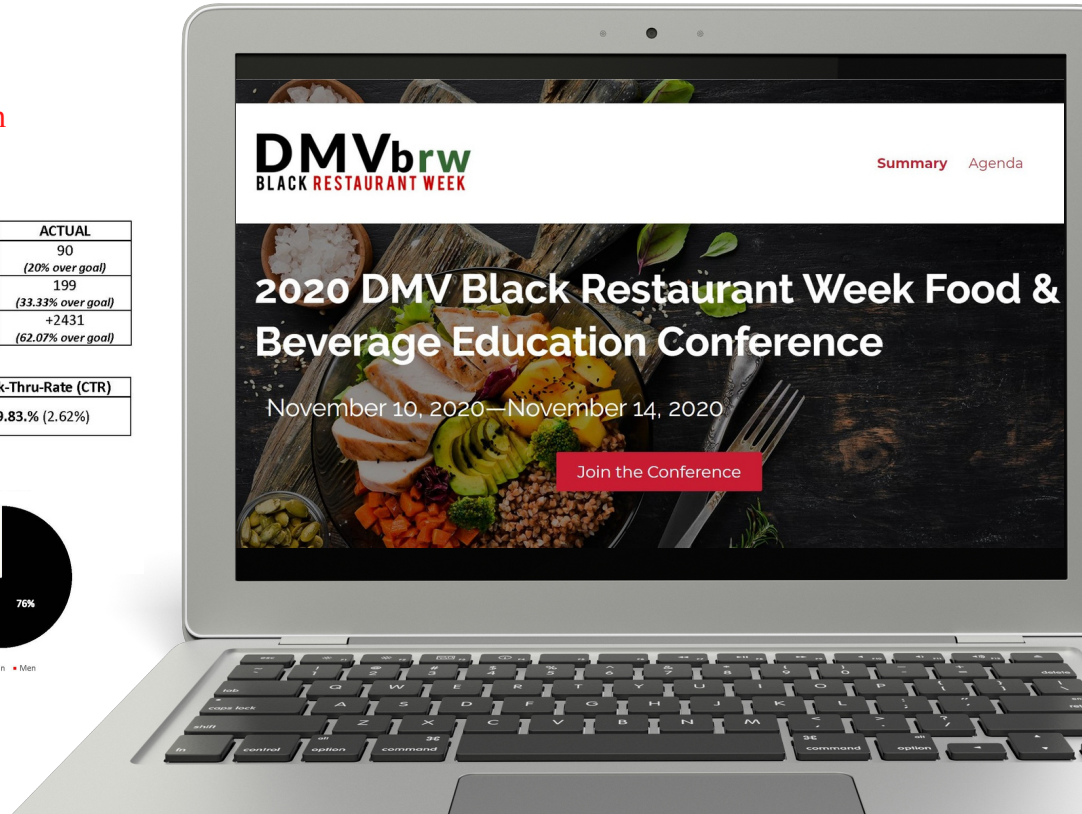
n

| ACTUAL |
|---|
| 90 (20% over goal) |
| 199 (33.33% over goal) |
| +2431 (62.07% over goal) |

| k-Thru-Rate (CTR) |
|---|
| 9.83% (2.62%) |

76%

n • Men

DMVbrw
BLACK RESTAURANT WEEK

Summary Agenda

2020 DMV Black Restaurant Week Food & Beverage Education Conference

November 10, 2020—November 14, 2020

Join the Conference